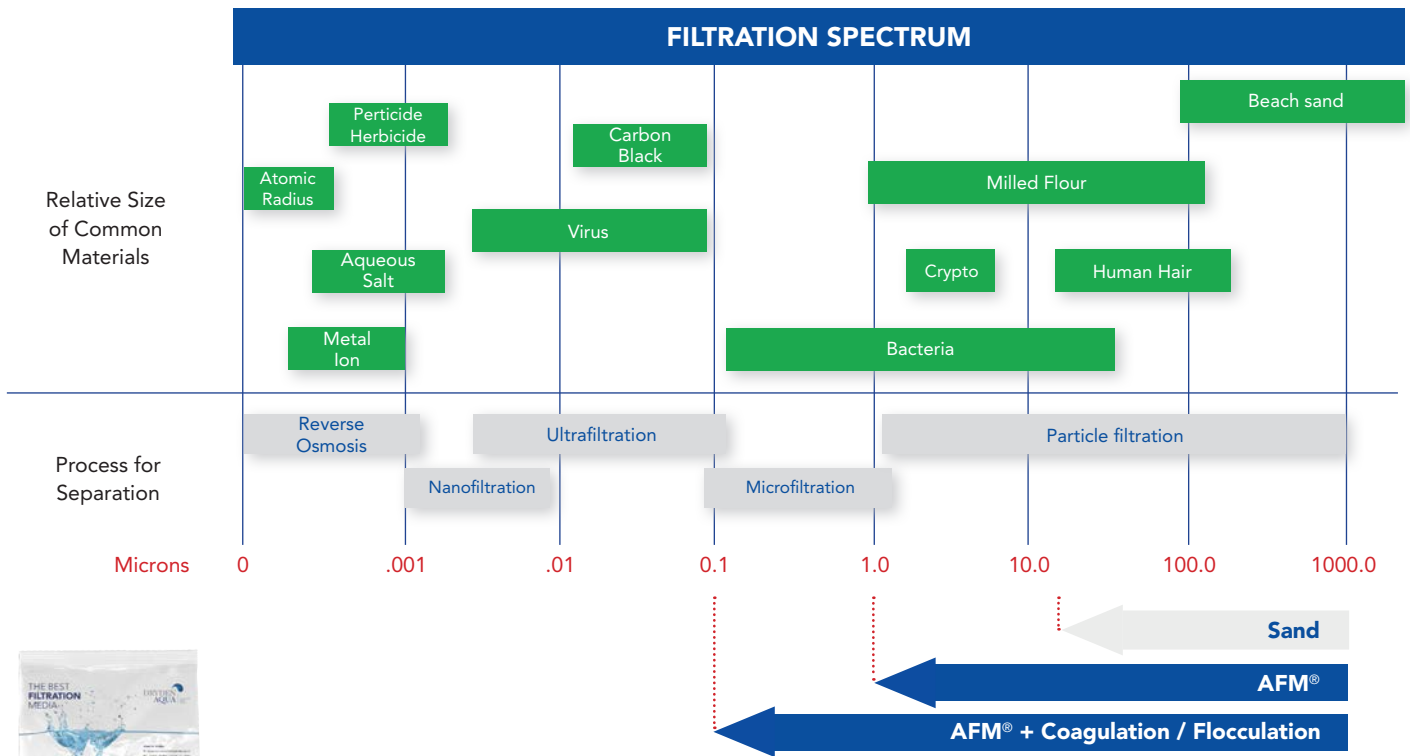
FILTRATION SPECTRUM

Relative Size of Common Materials

Perticide Herbicide

Carbon Black

Beach sand

Atomic Radius

Milled Flour

Virus

Aqueous Salt

Crypto

Human Hair

Metal Ion

Bacteria

Process for Separation

Reverse Osmosis

Ultrafiltration

Particle filtration

Nanofiltration

Microfiltration

Microns 0 .001 .01 0.1 1.0 10.0 100.0 1000.0

Sand

AFM®

AFM® + Coagulation / Flocculation

THE BEST FILTRATION MEDIA

DRYDEN AQUA